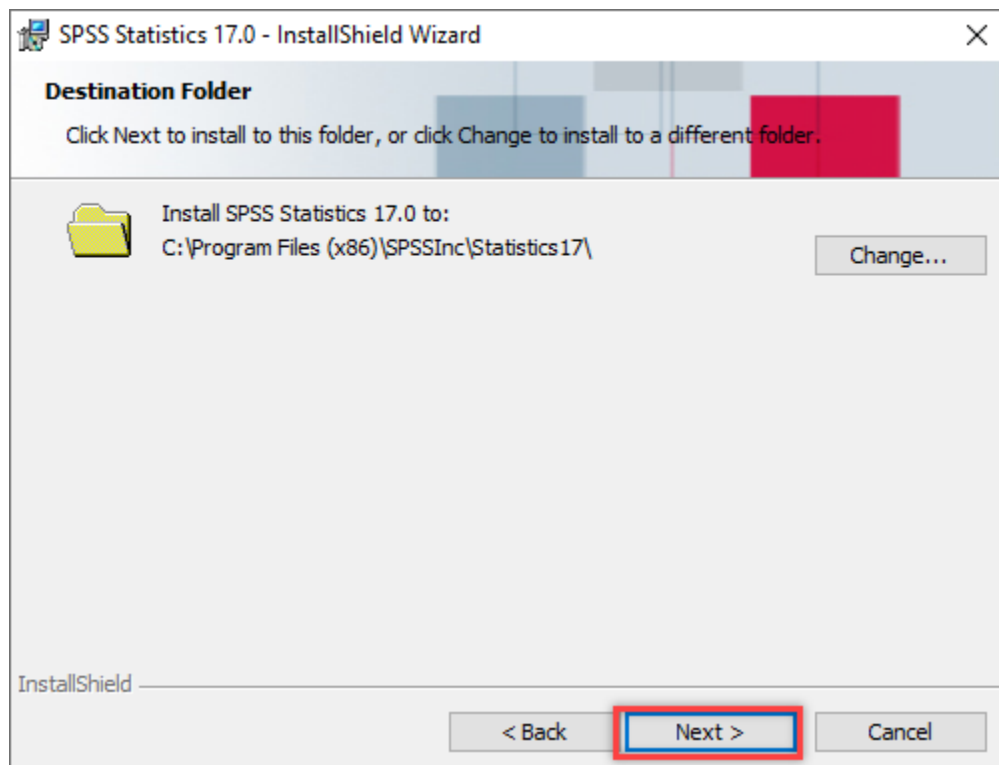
SPSS Statistics 17.0 - InstallShield Wizard

×

Destination Folder

Click Next to install to this folder, or click Change to install to a different folder.

Install SPSS Statistics 17.0 to:
C:\Program Files (x86)\SPSSInc\Statistics17\

Change...

InstallShield

< Back

Next >

Cancel